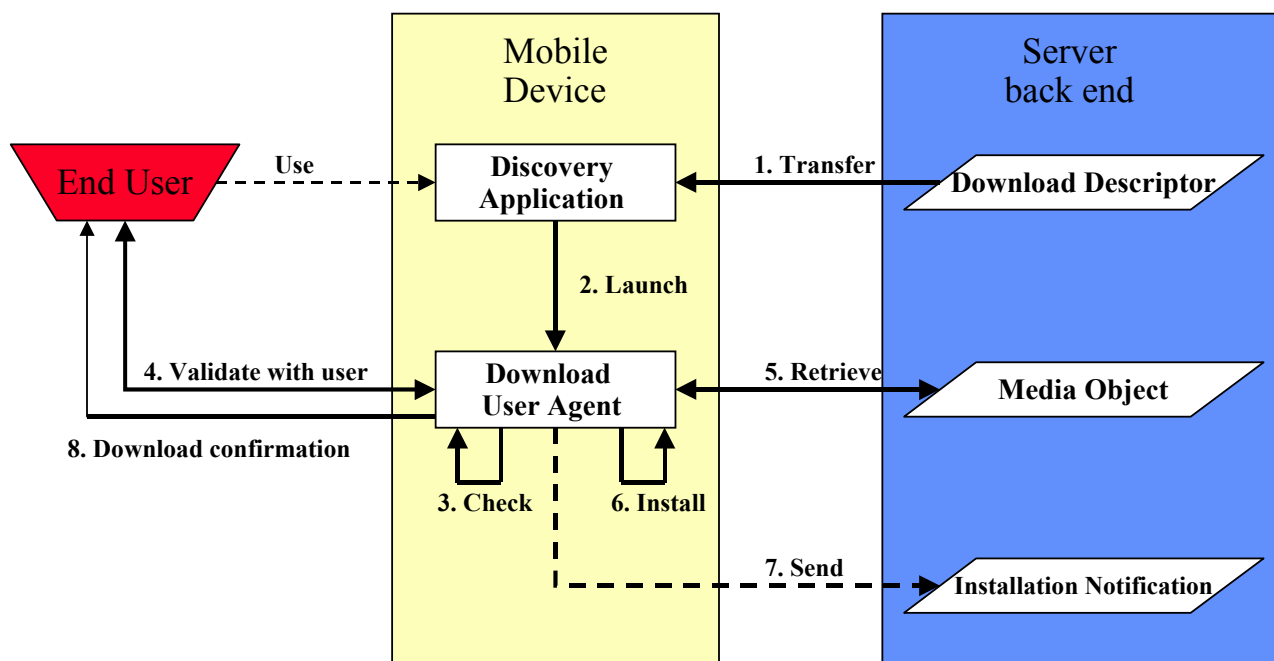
Mobile Device

Server back end

End User

Use

Discovery Application

1. Transfer

Download Descriptor

2. Launch

4. Validate with user

Download User Agent

5. Retrieve

Media Object

8. Download confirmation

3. Check

6. Install

7. Send

Installation Notification